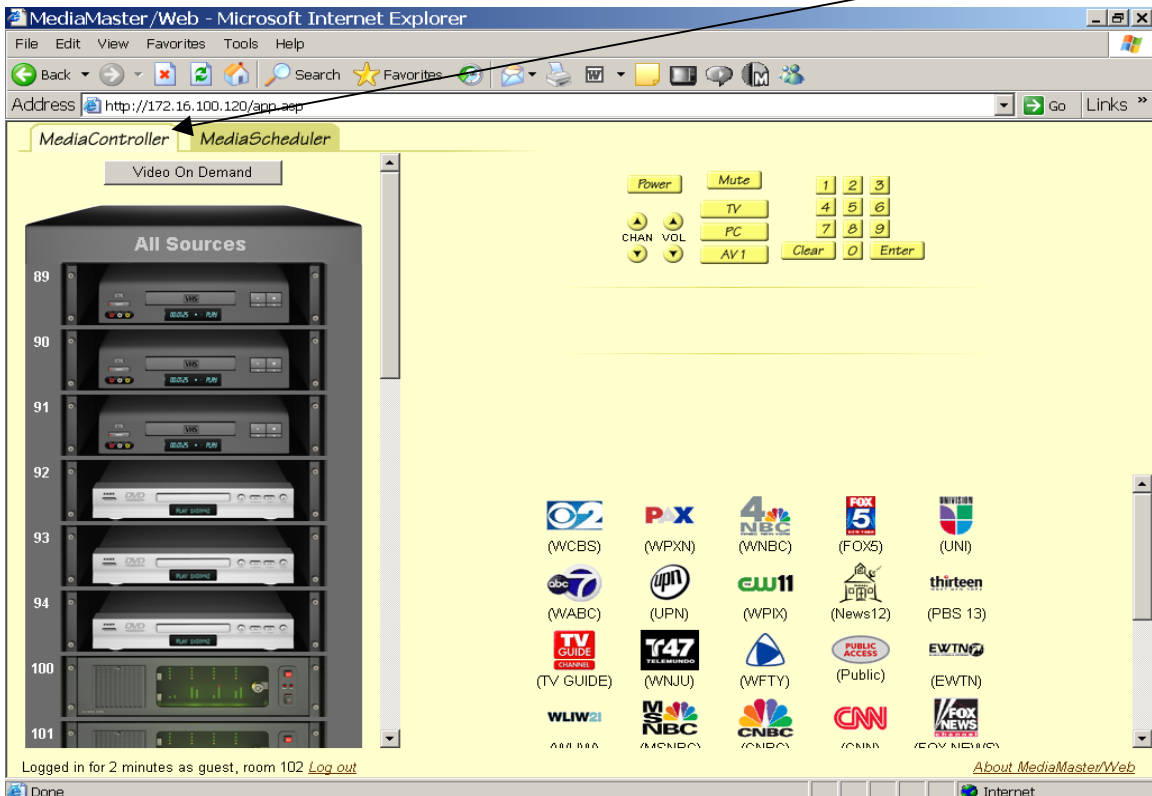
MediaMaster/Web - Microsoft Internet Explorer

File Edit View Favorites Tools Help

Back Search Favorites

Address http://172.16.100.120/app.asp Go Links »

MediaController MediaScheduler

Video On Demand

All Sources

89 VHS
90 VHS
91 VHS
92 DVD
93 DVD
94 DVD
100
101

Power Mute TV PC AV1 CHAN VOL

1 2 3
4 5 6
7 8 9
Clear 0 Enter

(WCBS) (WPXN) (WNBC) (FOX5) (UNI)
(WABC) (UPN) (WPIX) (News12) (PBS 13)
(TV GUIDE) (WNJU) (WFTY) (Public) (EWTN)
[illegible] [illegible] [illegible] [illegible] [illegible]

Logged in for 2 minutes as guest, room 102 Log out

About MediaMaster/Web

Done

Internet